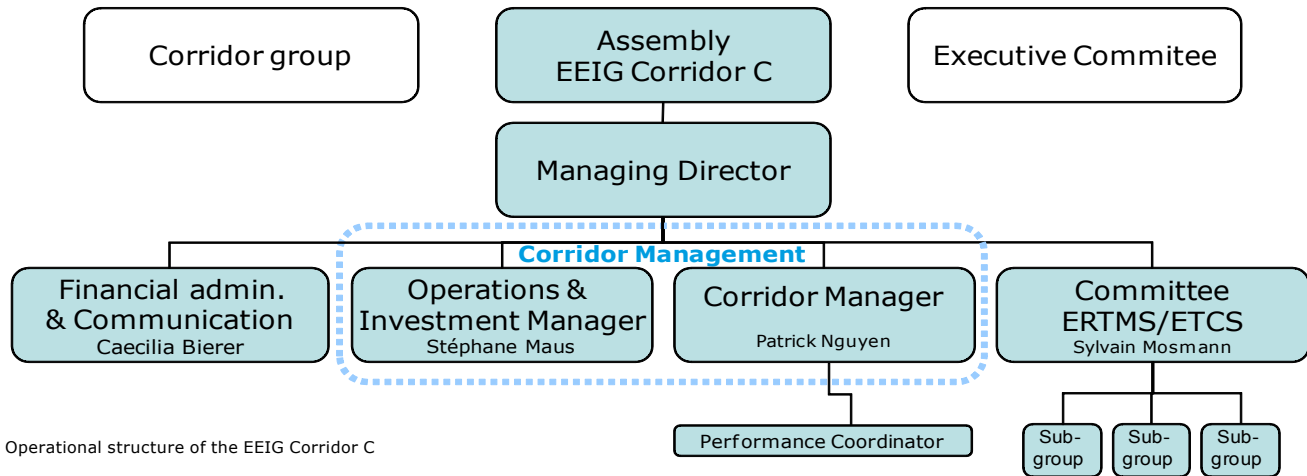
Corridor group

Assembly
EEIG Corridor C

Executive Commitee

Managing Director

Corridor Management

Financial admin. & Communication
Caecilia Bierer

Operations & Investment Manager
Stéphane Maus

Corridor Manager
Patrick Nguyen

Committee ERTMS/ETCS
Sylvain Mosmann

Performance Coordinator

Sub-group

Sub-group

Sub-group

Operational structure of the EEIG Corridor C